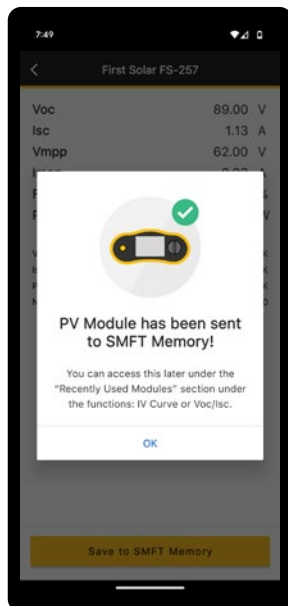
7:49

First Solar FS-257

Voc 89.00 V
Isc 1.13 A
Vmpp 62.00 V
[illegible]

PV Module has been sent to SMFT Memory!

You can access this later under the "Recently Used Modules" section under the functions: IV Curve or Voc/Isc.

OK

Save to SMFT Memory